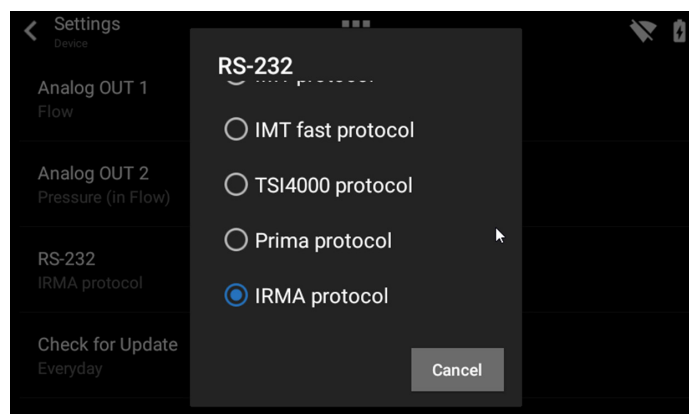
Settings
Device

Analog OUT 1
Flow

Analog OUT 2
Pressure (in Flow)

RS-232
IRMA protocol

Check for Update
Everyday

RS-232

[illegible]

IMT fast protocol

TSI4000 protocol

Prima protocol

IRMA protocol

Cancel